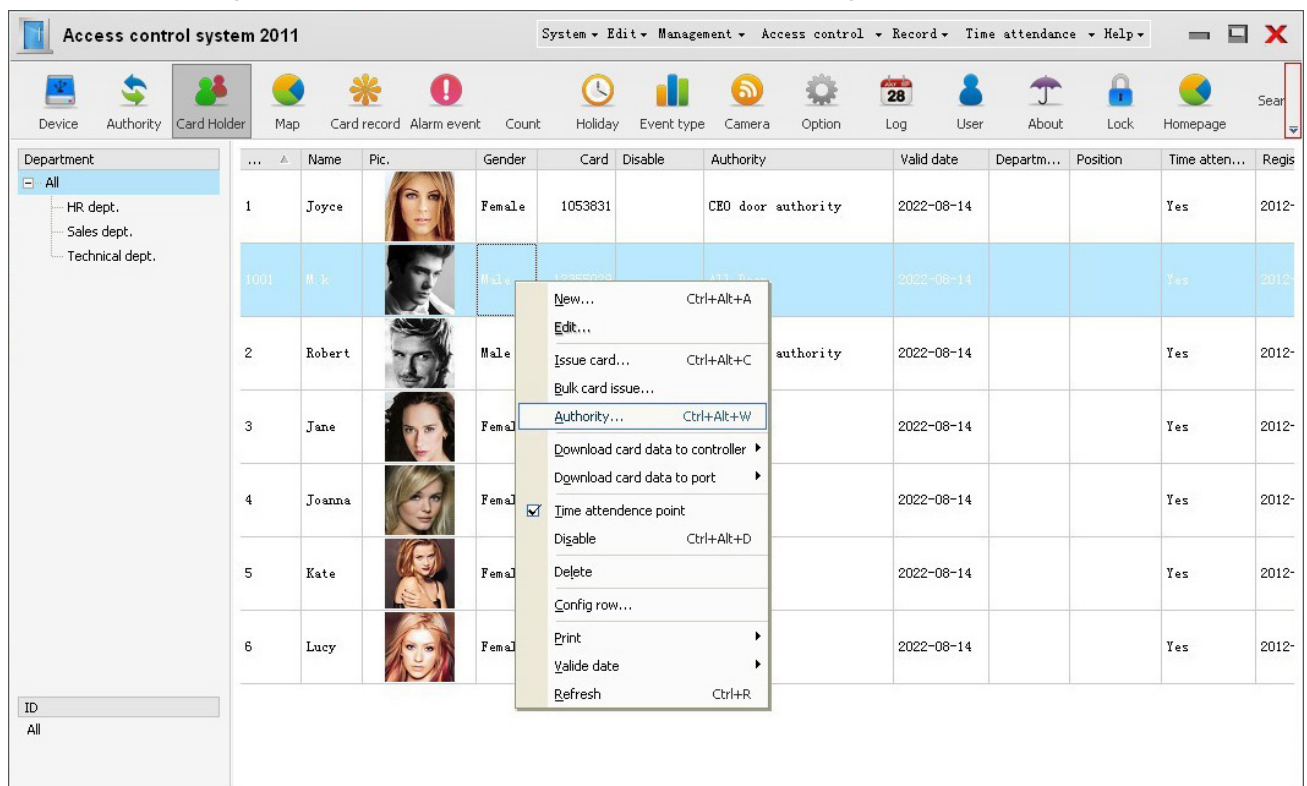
Access control system 2011

System ▾ Edit ▾ Management ▾ Access control ▾ Record ▾ Time attendance ▾ Help ▾

Device Authority Card Holder Map Card record Alarm event Count Holiday Event type Camera Option 28 Log User About Lock Homepage Sear

Department
All
HR dept.
Sales dept.
Technical dept.

ID
All

| ... | Name | Pic. | Gender | Card | Disable | Authority | Valid date | Departm... | Position | Time atten... | Regis |
|---|---|---|---|---|---|---|---|---|---|---|---|
| 1 | Joyce | | Female | 1053831 | | CEO door authority | 2022-08-14 | | | Yes | 2012- |
| 1001 | M.k | | Male | 12355039 | | All Door | 2022-08-14 | | | Yes | 2012- |
| 2 | Robert | | Male | | | authority | 2022-08-14 | | | Yes | 2012- |
| 3 | Jane | | Femal | | | | 2022-08-14 | | | Yes | 2012- |
| 4 | Joanna | | Femal | | | | 2022-08-14 | | | Yes | 2012- |
| 5 | Kate | | Femal | | | | 2022-08-14 | | | Yes | 2012- |
| 6 | Lucy | | Femal | | | | 2022-08-14 | | | Yes | 2012- |

New... Ctrl+Alt+A
Edit...
Issue card... Ctrl+Alt+C
Bulk card issue...
Authority... Ctrl+Alt+W
Download card data to controller
Download card data to port
Time attendence point
Disable Ctrl+Alt+D
Delete
Config row...
Print
Valide date
Refresh Ctrl+R